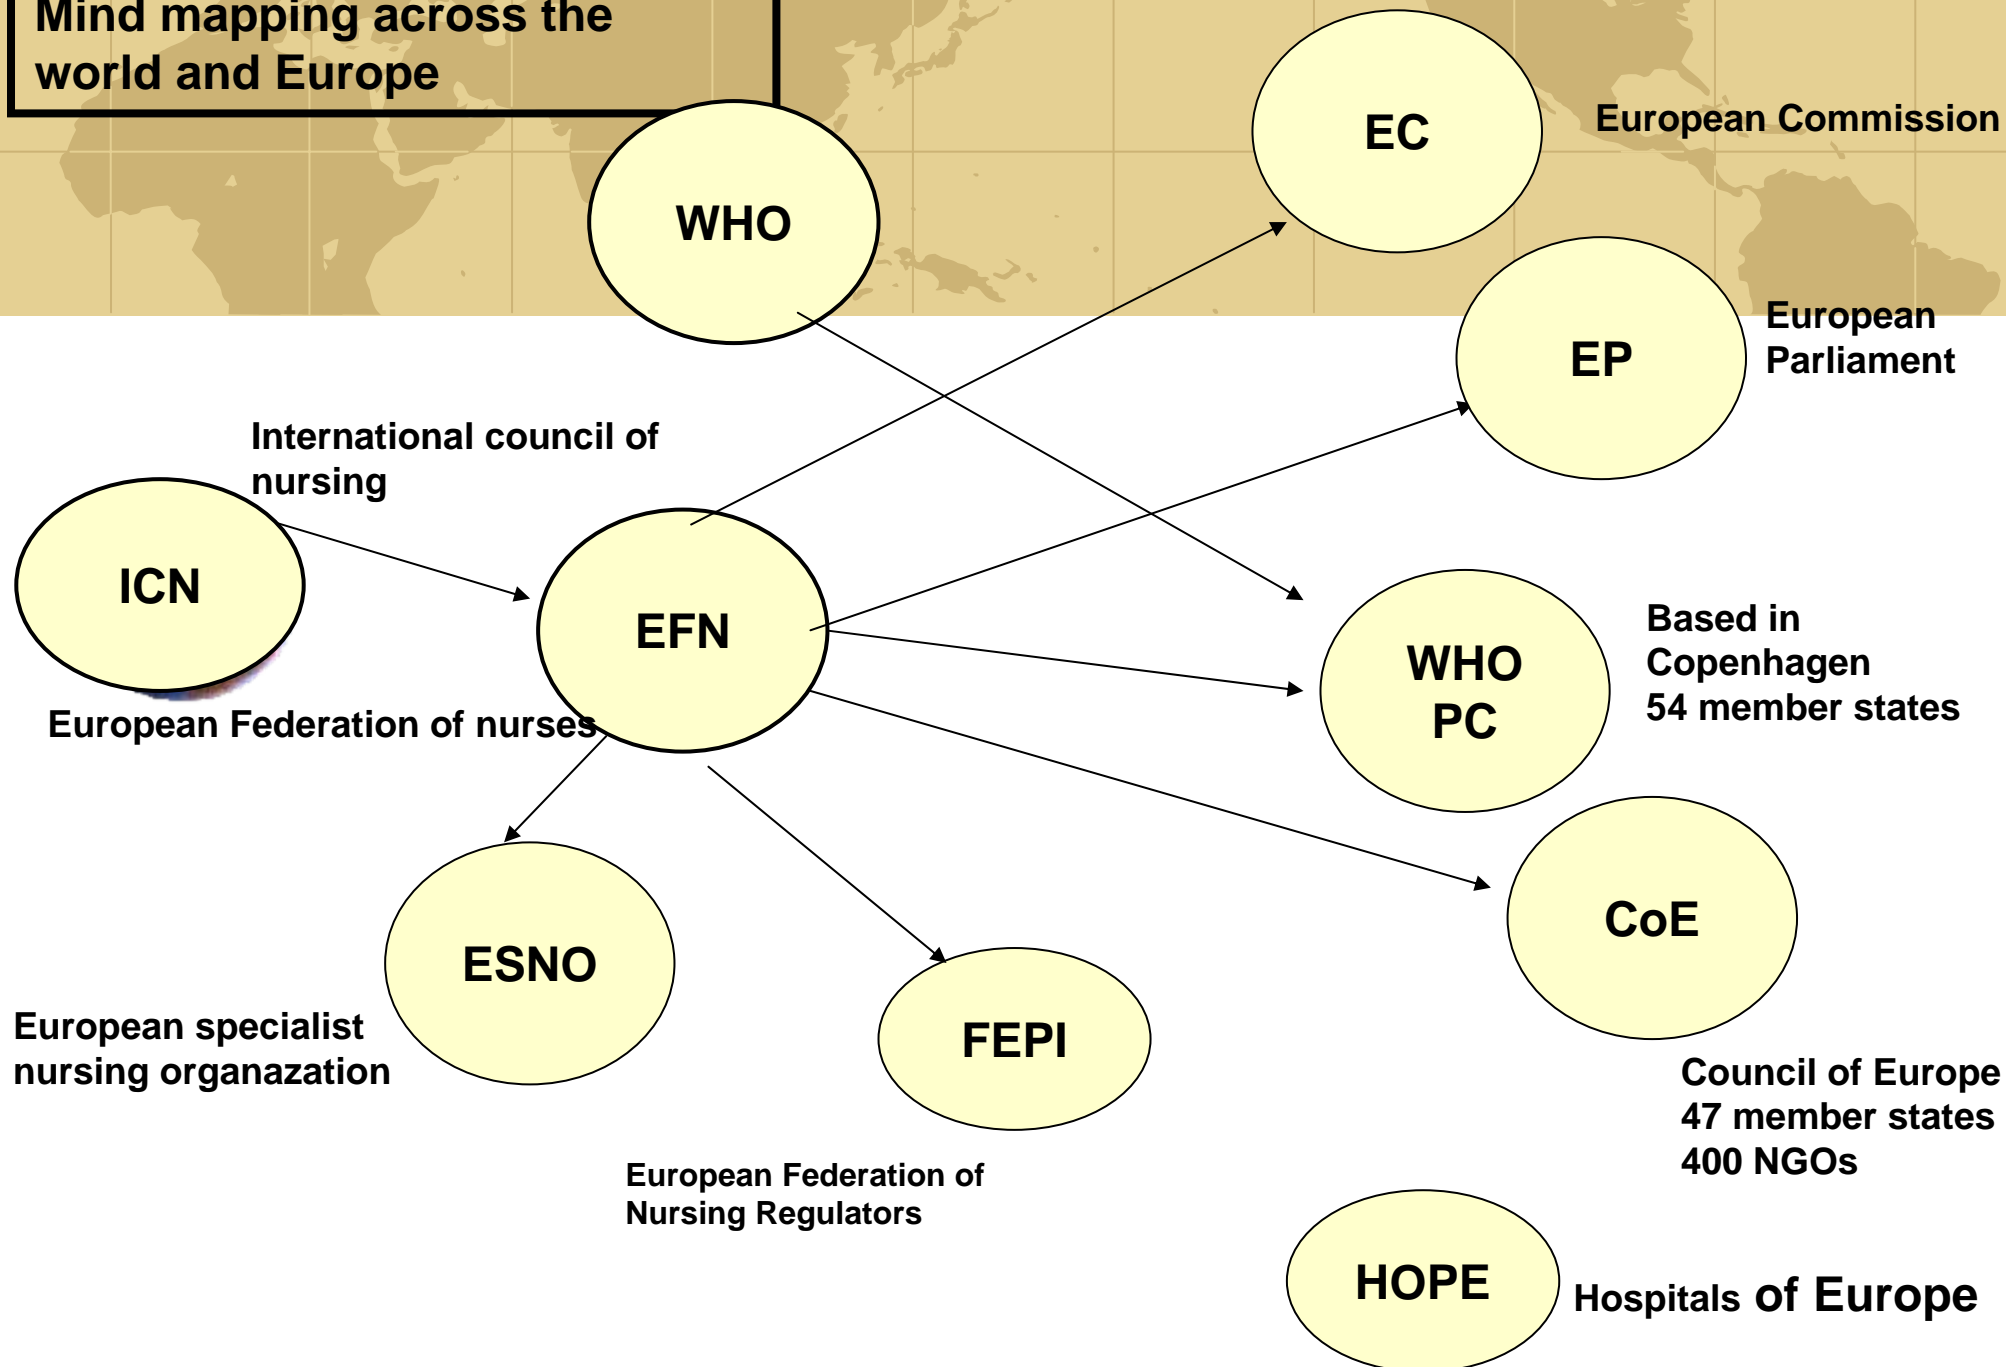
Mind mapping across the world and Europe

WHO

EC

European Commission

EP

European Parliament

International council of nursing

ICN

EFN

European Federation of nurses

WHO PC

Based in Copenhagen
54 member states

ESNO

European specialist nursing organazation

FEPI

European Federation of Nursing Regulators

CoE

Council of Europe
47 member states
400 NGOs

HOPE

Hospitals of Europe